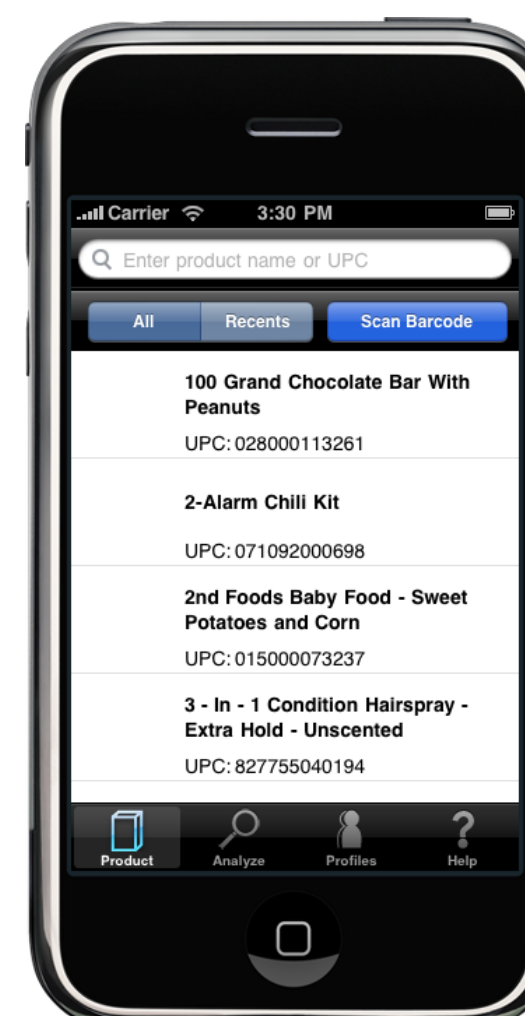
Carrier 3:30 PM

Enter product name or UPC

All Recents Scan Barcode

100 Grand Chocolate Bar With Peanuts
UPC: 028000113261

2-Alarm Chili Kit
UPC: 071092000698

2nd Foods Baby Food - Sweet Potatoes and Corn
UPC: 015000073237

3 - In - 1 Condition Hairspray - Extra Hold - Unscented
UPC: 827755040194

Product Analyze Profiles Help